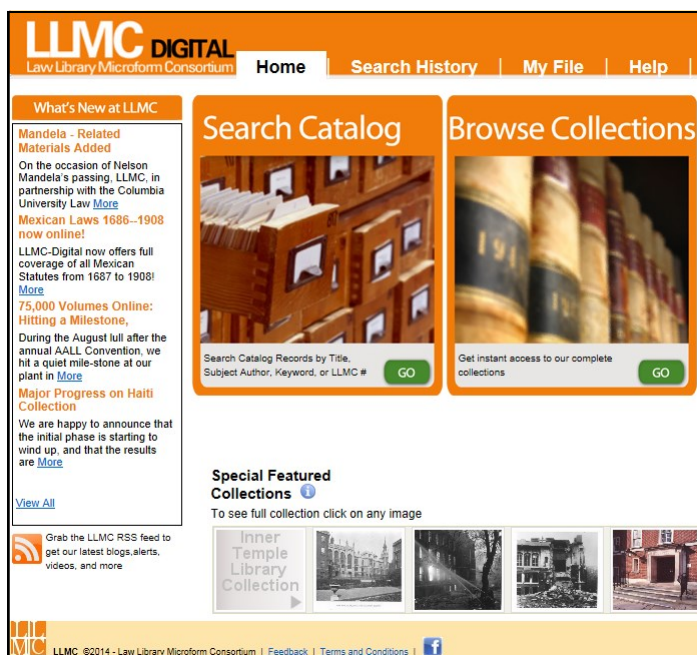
LLMC DIGITAL
Law Library Microform Consortium

Home | Search History | My File | Help |

What's New at LLMC

Mandela - Related Materials Added
On the occasion of Nelson Mandela's passing, LLMC, in partnership with the Columbia University Law More

Mexican Laws 1686--1908 now online!
LLMC-Digital now offers full coverage of all Mexican Statutes from 1687 to 1908! More

75,000 Volumes Online: Hitting a Milestone,
During the August lull after the annual AALL Convention, we hit a quiet mile-stone at our plant in More

Major Progress on Haiti Collection
We are happy to announce that the initial phase is starting to wind up, and that the results are More

View All

Grab the LLMC RSS feed to get our latest blogs,alerts, videos, and more

Search Catalog
Search Catalog Records by Title, Subject Author, Keyword, or LLMC #
GO

Browse Collections
Get instant access to our complete collections
GO

Special Featured Collections
To see full collection click on any image

Inner Temple Library Collection

LLMC ©2014 - Law Library Microform Consortium | Feedback | Terms and Conditions |